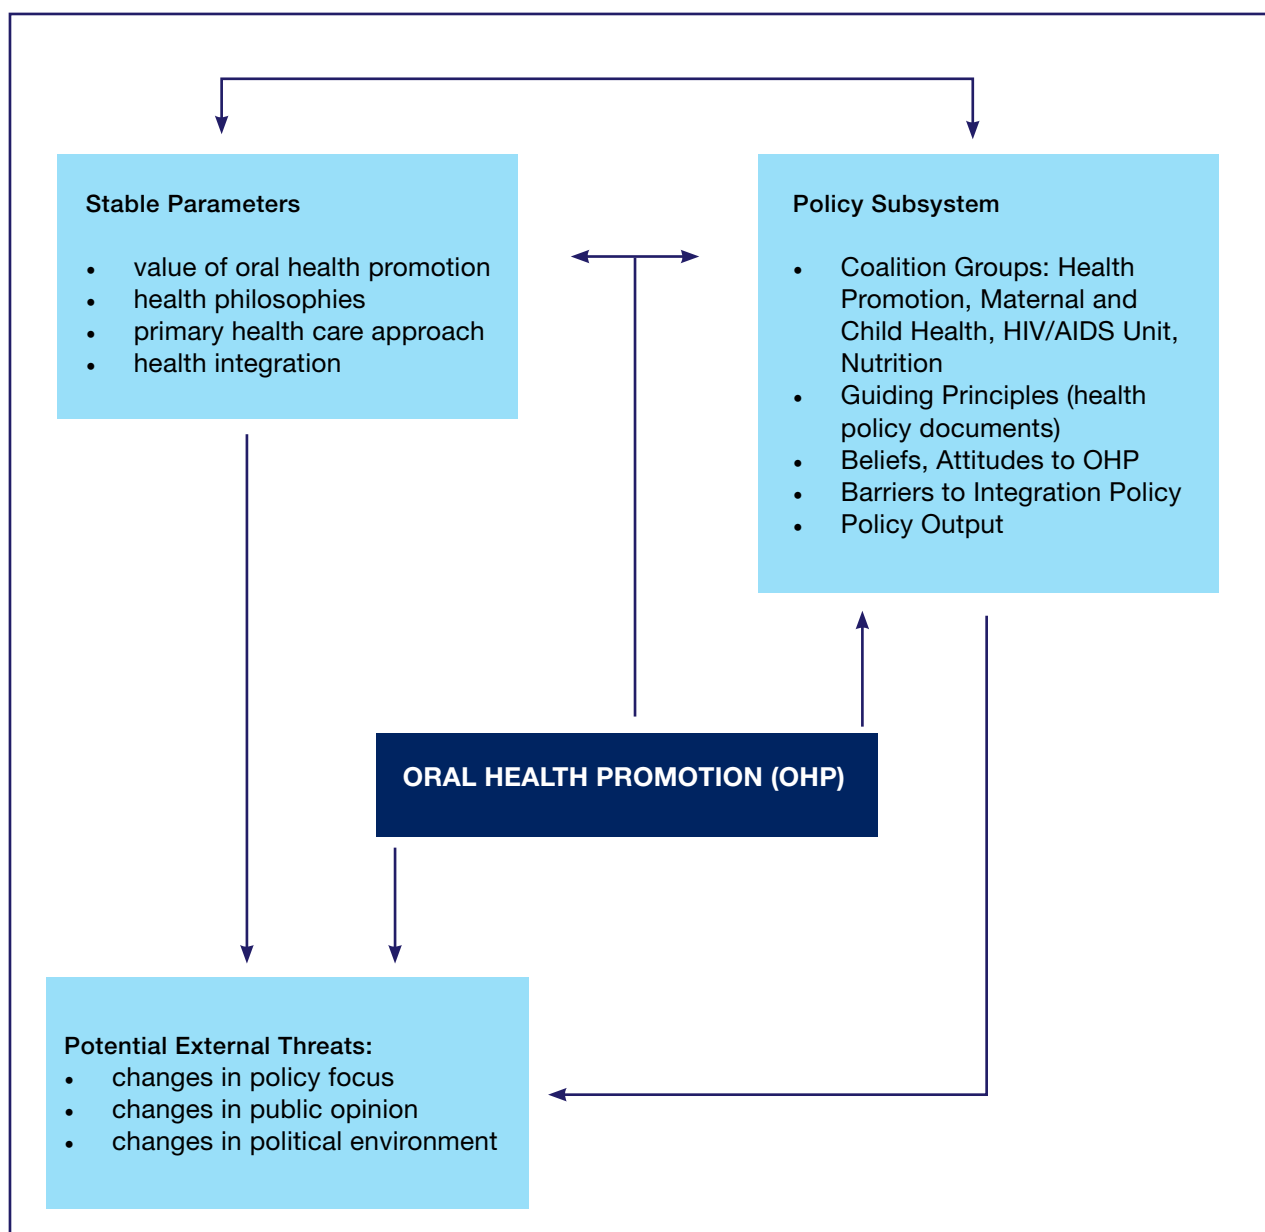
Stable Parameters

- value of oral health promotion
- health philosophies
- primary health care approach
- health integration

Policy Subsystem

- Coalition Groups: Health Promotion, Maternal and Child Health, HIV/AIDS Unit, Nutrition
- Guiding Principles (health policy documents)
- Beliefs, Attitudes to OHP
- Barriers to Integration Policy
- Policy Output

ORAL HEALTH PROMOTION (OHP)

Potential External Threats:
- changes in policy focus
- changes in public opinion
- changes in political environment